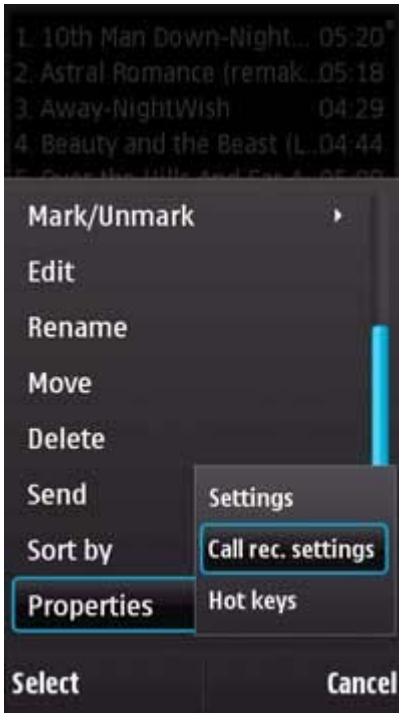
1. 10th Man Down-Night... 05:20
2. Astral Romance (remak...05:18
3. Away-NightWish 04:29
4. Beauty and the Beast (L...04:44
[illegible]

Mark/Unmark
Edit
Rename
Move
Delete
Send
Sort by
Properties

Settings
Call rec. settings
Hot keys

Select
Cancel